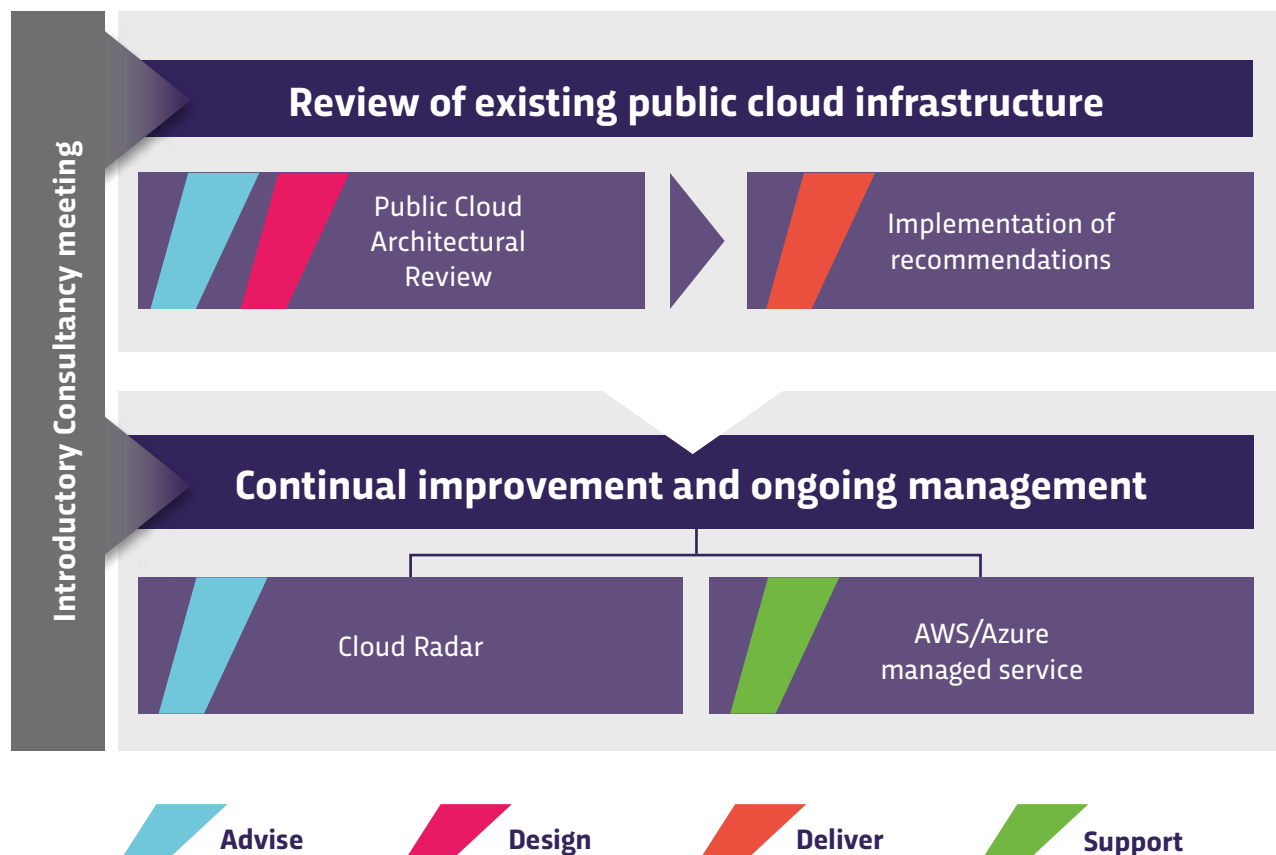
Introductory Consultancy meeting

Review of existing public cloud infrastructure

Public Cloud Architectural Review

Implementation of recommendations

Continual improvement and ongoing management

Cloud Radar

AWS/Azure managed service

Advise

Design

Deliver

Support